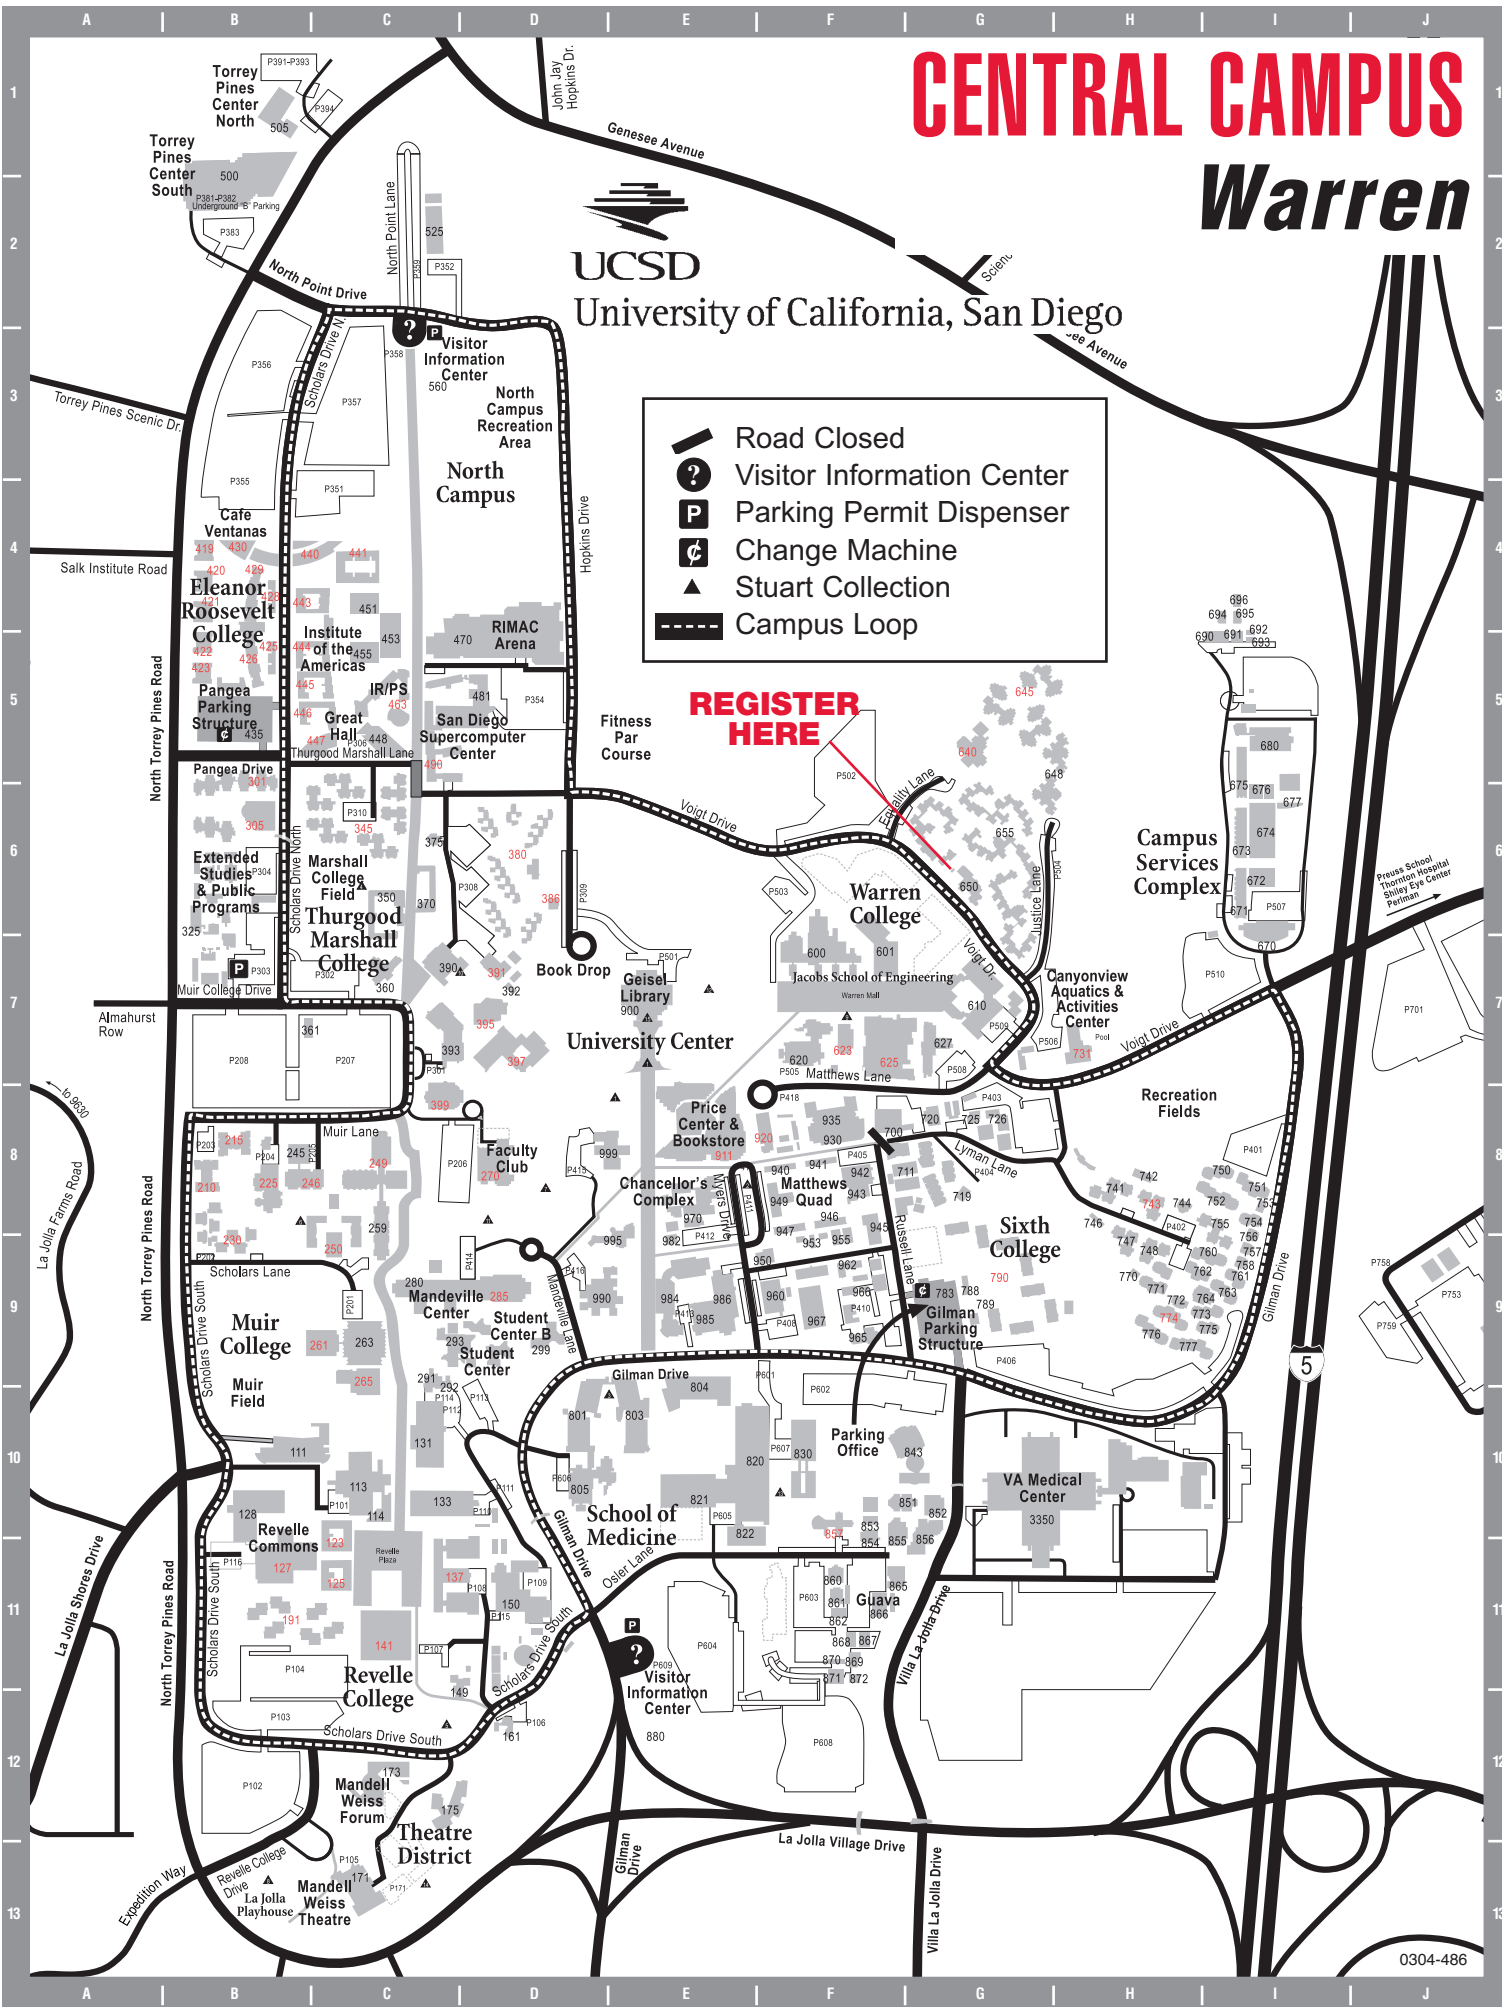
A B C D E F G H I J

CENTRAL CAMPUS
Warren

UCSD
University of California, San Diego

| | |
|---|---|
| | Road Closed |
| ? | Visitor Information Center |
| P | Parking Permit Dispenser |
| ¢ | Change Machine |
| ▲ | Stuart Collection |
| | Campus Loop |

REGISTER HERE

Torrey Pines Center North
P391-P393
P394
505
Torrey Pines Center South
500
P381-P382 Underground "B" Parking
P383
John Jay Hopkins Dr.
Genesee Avenue
North Point Drive
North Point Lane
525
P352
Science
Genesee Avenue
Torrey Pines Scenic Dr.
Scholars Drive N.
P356
P357
P358
Visitor Information Center
560
North Campus Recreation Area
North Campus
P355
P351
Cafe Ventanas
419 430
440 441
Salk Institute Road
Hopkins Drive
420 429
Eleanor Roosevelt College
421 428
443
451
422 425
423 426
Institute of the Americas
444 455
453
470
RIMAC Arena
445
IR/PS
463
Pangea Parking Structure
435
446
Great Hall
447 306 448
Thurgood Marshall Lane
481
P354
San Diego Supercomputer Center
490
Fitness Par Course
North Torrey Pines Road
Pangea Drive
301
P310
345
305
Voigt Drive
P502
Equality Lane
640
645
648
655
650
P504
Justice Lane
680
675 676
677
674
673
672
P507
671
670
Campus Services Complex
696
694 695
690 691 692 693
Preuss School Thornton Hospital Shiley Eye Center Perlman
Extended Studies & Public Programs
P304
Scholars Drive North
Marshall College Field
Thurgood Marshall College
350
370
375
380
P308
386
P309
Warren College
P503
600
601
Jacobs School of Engineering
Warren Mall
Voigt Dr.
325
P303
P302
360
Muir College Drive
390
391
392
Book Drop
P501
Geisel Library
900
University Center
610
P509
Canyonview Aquatics & Activities Center
Pool
P506
731
Voigt Drive
P510
P701
Almahurst Row
P208
P207
361
393
P301
395
397
620
P505
623
625
627
Matthews Lane
P508
to 9630
La Jolla Farms Road
Muir Lane
P203
215
P204
245
P205
399
Faculty Club
270
P206
P418
Price Center & Bookstore
920
911
935
930
700
720
725 726
P403
Lyman Lane
P404
Recreation Fields
P401
North Torrey Pines Road
210
225
246
249
999
P415
Chancellor's Complex
970
982
P412
Myers Drive
P411
940 941
Matthews Quad
949
942
943
946
947
953 955
945
P405
711
719
Russell Lane
Sixth College
742
741
743
744
750
751
753
752
754
755
756
757
758
746
747
748
P402
760
762
761
763
764
770
771
772
773
774
775
776
777
Gilman Drive
230
250
259
P202
Scholars Lane
P414
995
P201
Muir College
261
263
265
Muir Field
Scholars Drive South
280
Mandeville Center
285
P416
Mandeville Lane
990
Student Center B
293
Student Center
299
984
986
P413
985
950
960
P408
967
962
966
P410
965
783 788
789
Gilman Parking Structure
790
P406
P758
P753
P759
5
Gilman Drive
291
292
P114
P113
P112
131
801
803
804
P601
P602
Parking Office
111
113
P101
114
133
P111
P110
P606
805
820
P607
830
843
Gilman Drive
School of Medicine
821
P605
822
851
852
853
854 855 856
857
VA Medical Center
3350
128
Revelle Commons
123
127
P116
Revelle Plaza
Osler Lane
860
P603
861
862
865
Guava
866
868 867
870 869
871 872
Villa La Jolla Drive
La Jolla Shores Drive
125
137
P108
P109
150
P115
191
141
P107
P104
Revelle College
149
Scholars Drive South
P604
P609
Visitor Information Center
P106
161
880
P608
P103
Scholars Drive South
P102
Mandell Weiss Forum
173
175
Theatre District
Gilman Drive
La Jolla Village Drive
Villa La Jolla Drive
Expedition Way
Revelle College Drive
P105
171
P171
La Jolla Playhouse
Mandell Weiss Theatre
0304-486

1 2 3 4 5 6 7 8 9 10 11 12 13